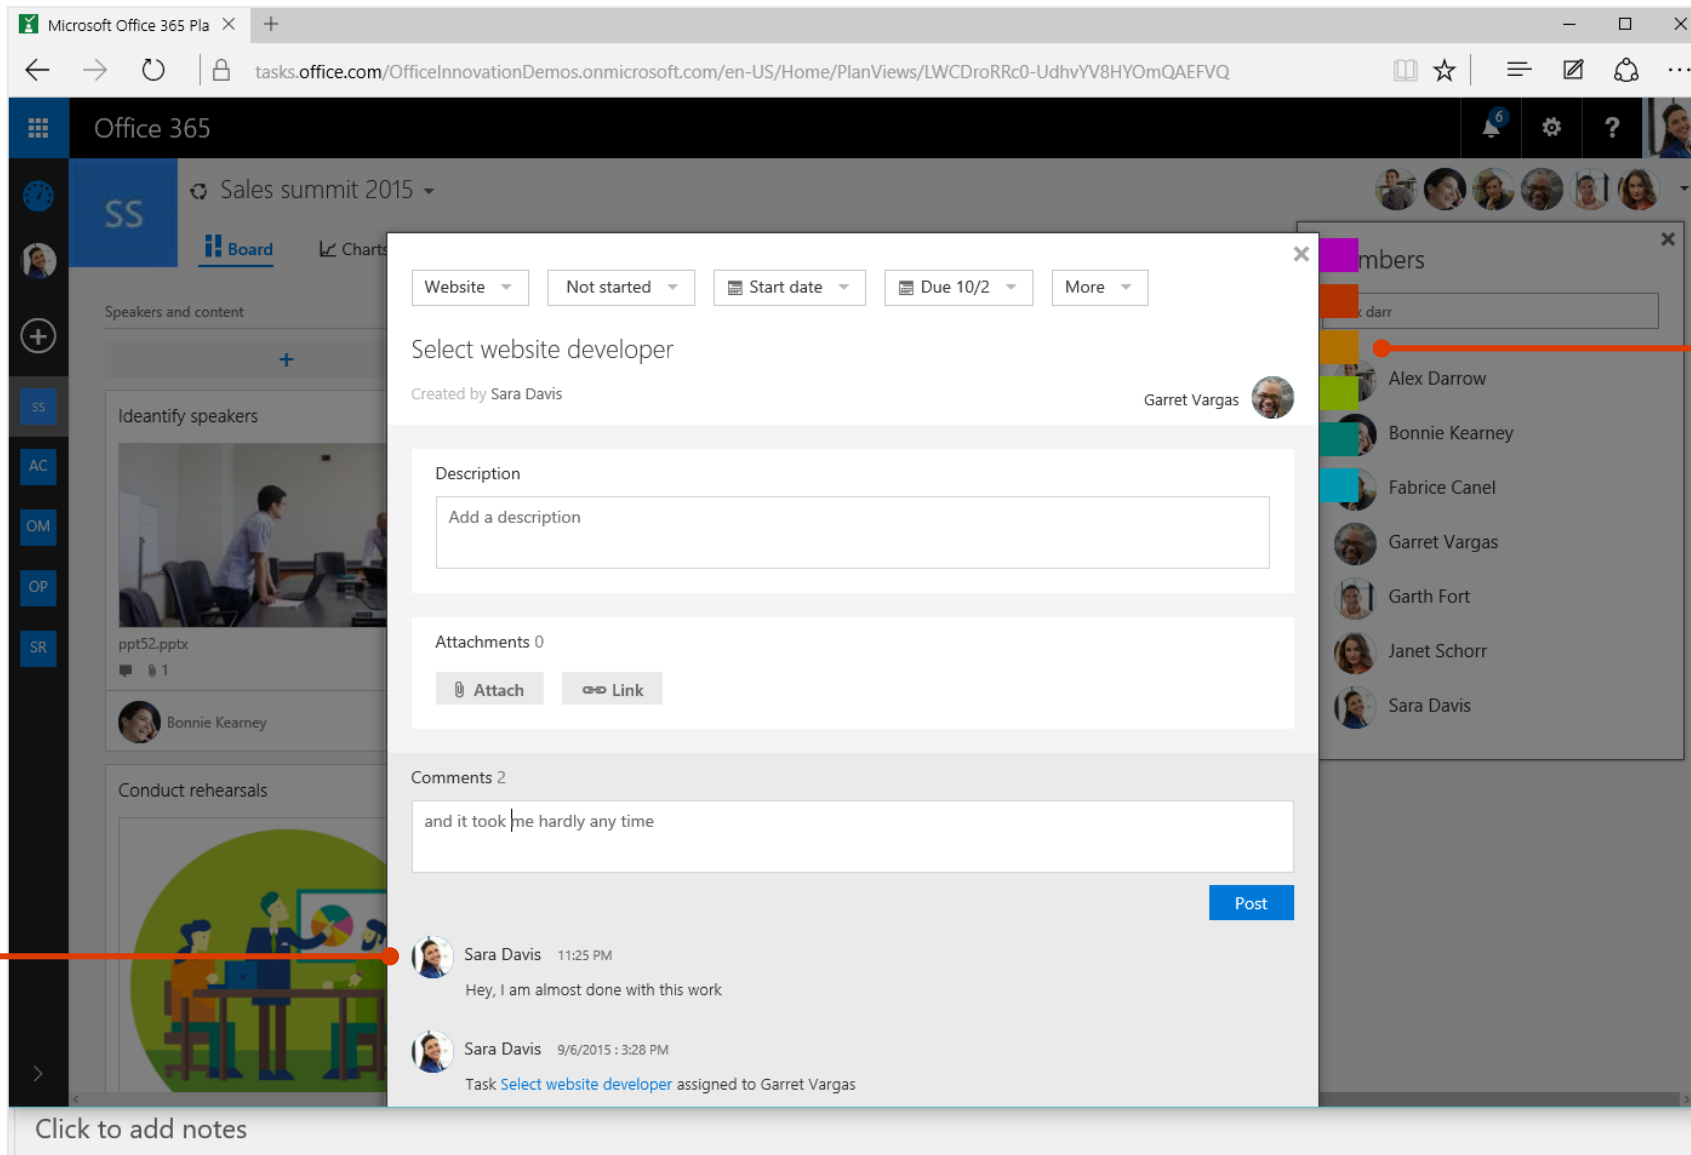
Microsoft Office 365 Pla

tasks.office.com/OfficeInnovationDemos.onmicrosoft.com/en-US/Home/PlanViews/LWCDroRRc0-UdhvYV8HYOmQAEFVQ

Office 365

6

SS

Sales summit 2015

Board

Charts

Speakers and content

+

Ideantify speakers

ppt52.pptx

1

Bonnie Kearney

Conduct rehearsals

SS

AC

OM

OP

SR

Website

Not started

Start date

Due 10/2

More

Select website developer

Created by Sara Davis

Garret Vargas

Description

Add a description

Attachments 0

Attach

Link

Comments 2

and it took me hardly any time

Post

Sara Davis 11:25 PM

Hey, I am almost done with this work

Sara Davis 9/6/2015 : 3:28 PM

Task Select website developer assigned to Garret Vargas

mbers

darr

Alex Darrow

Bonnie Kearney

Fabrice Canel

Garret Vargas

Garth Fort

Janet Schorr

Sara Davis

Click to add notes